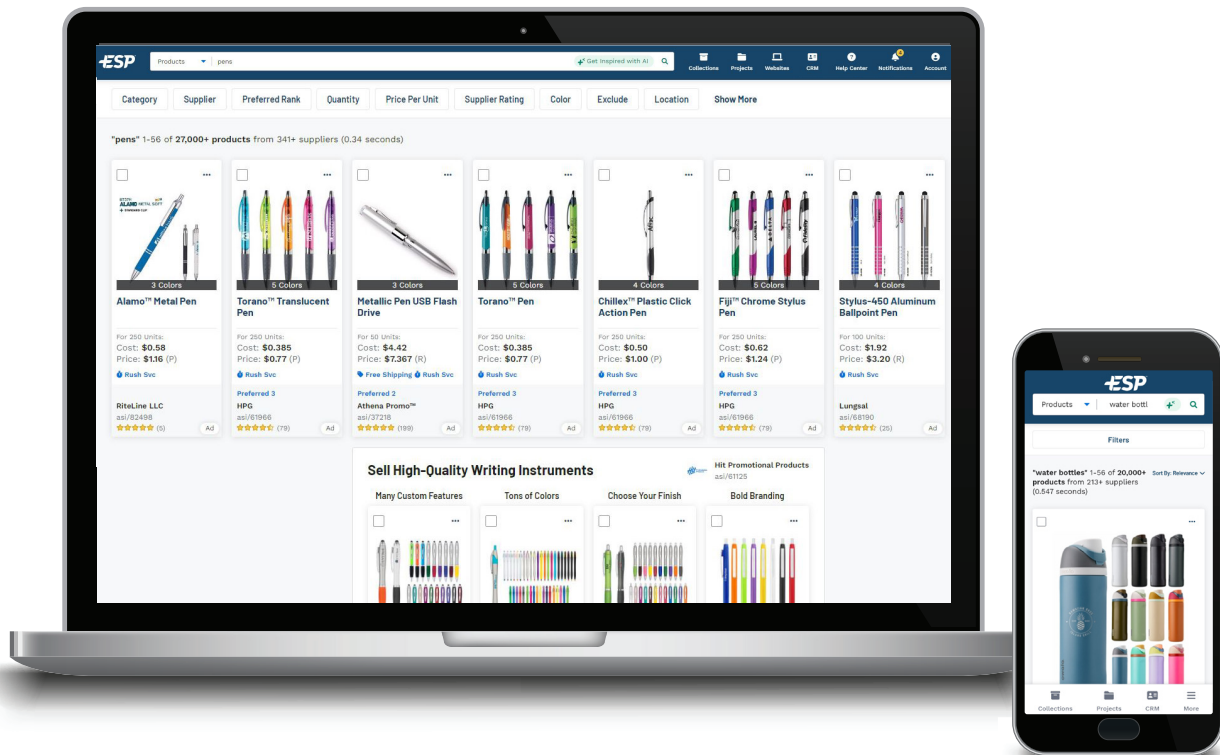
ESP Products pens Get Inspired with AI Collections Projects Websites CRM Help Center Notifications Account

Category Supplier Preferred Rank Quantity Price Per Unit Supplier Rating Color Exclude Location Show More

"pens" 1-56 of 27,000+ products from 341+ suppliers (0.34 seconds)

3 Colors
Alamo™ Metal Pen
For 250 Units:
Cost: $0.58
Price: $1.16 (P)
Rush Svc
RiteLine LLC
asi/82498
(5) Ad

5 Colors
Torano™ Translucent Pen
For 250 Units:
Cost: $0.385
Price: $0.77 (P)
Rush Svc
Preferred 3
HPG
asi/61966
(79) Ad

3 Colors
Metallic Pen USB Flash Drive
For 50 Units:
Cost: $4.42
Price: $7.367 (R)
Free Shipping Rush Svc
Preferred 2
Athena Promo™
asi/37218
(189) Ad

5 Colors
Torano™ Pen
For 250 Units:
Cost: $0.385
Price: $0.77 (P)
Rush Svc
Preferred 3
HPG
asi/61966
(79) Ad

4 Colors
Chillex™ Plastic Click Action Pen
For 250 Units:
Cost: $0.50
Price: $1.00 (P)
Rush Svc
Preferred 3
HPG
asi/61966
(79) Ad

5 Colors
Fiji™ Chrome Stylus Pen
For 250 Units:
Cost: $0.62
Price: $1.24 (P)
Rush Svc
Preferred 3
HPG
asi/61966
(79) Ad

4 Colors
Stylus-450 Aluminum Ballpoint Pen
For 100 Units:
Cost: $1.92
Price: $3.20 (R)
Rush Svc
Lungsal
asi/68190
(25) Ad

Sell High-Quality Writing Instruments
Hit Promotional Products
asi/61125
Many Custom Features Tons of Colors Choose Your Finish Bold Branding

ESP
Products water bottl
Filters
"water bottles" 1-56 of 20,000+ products from 213+ suppliers (0.547 seconds)
Sort By: Relevance
Collections Projects CRM More